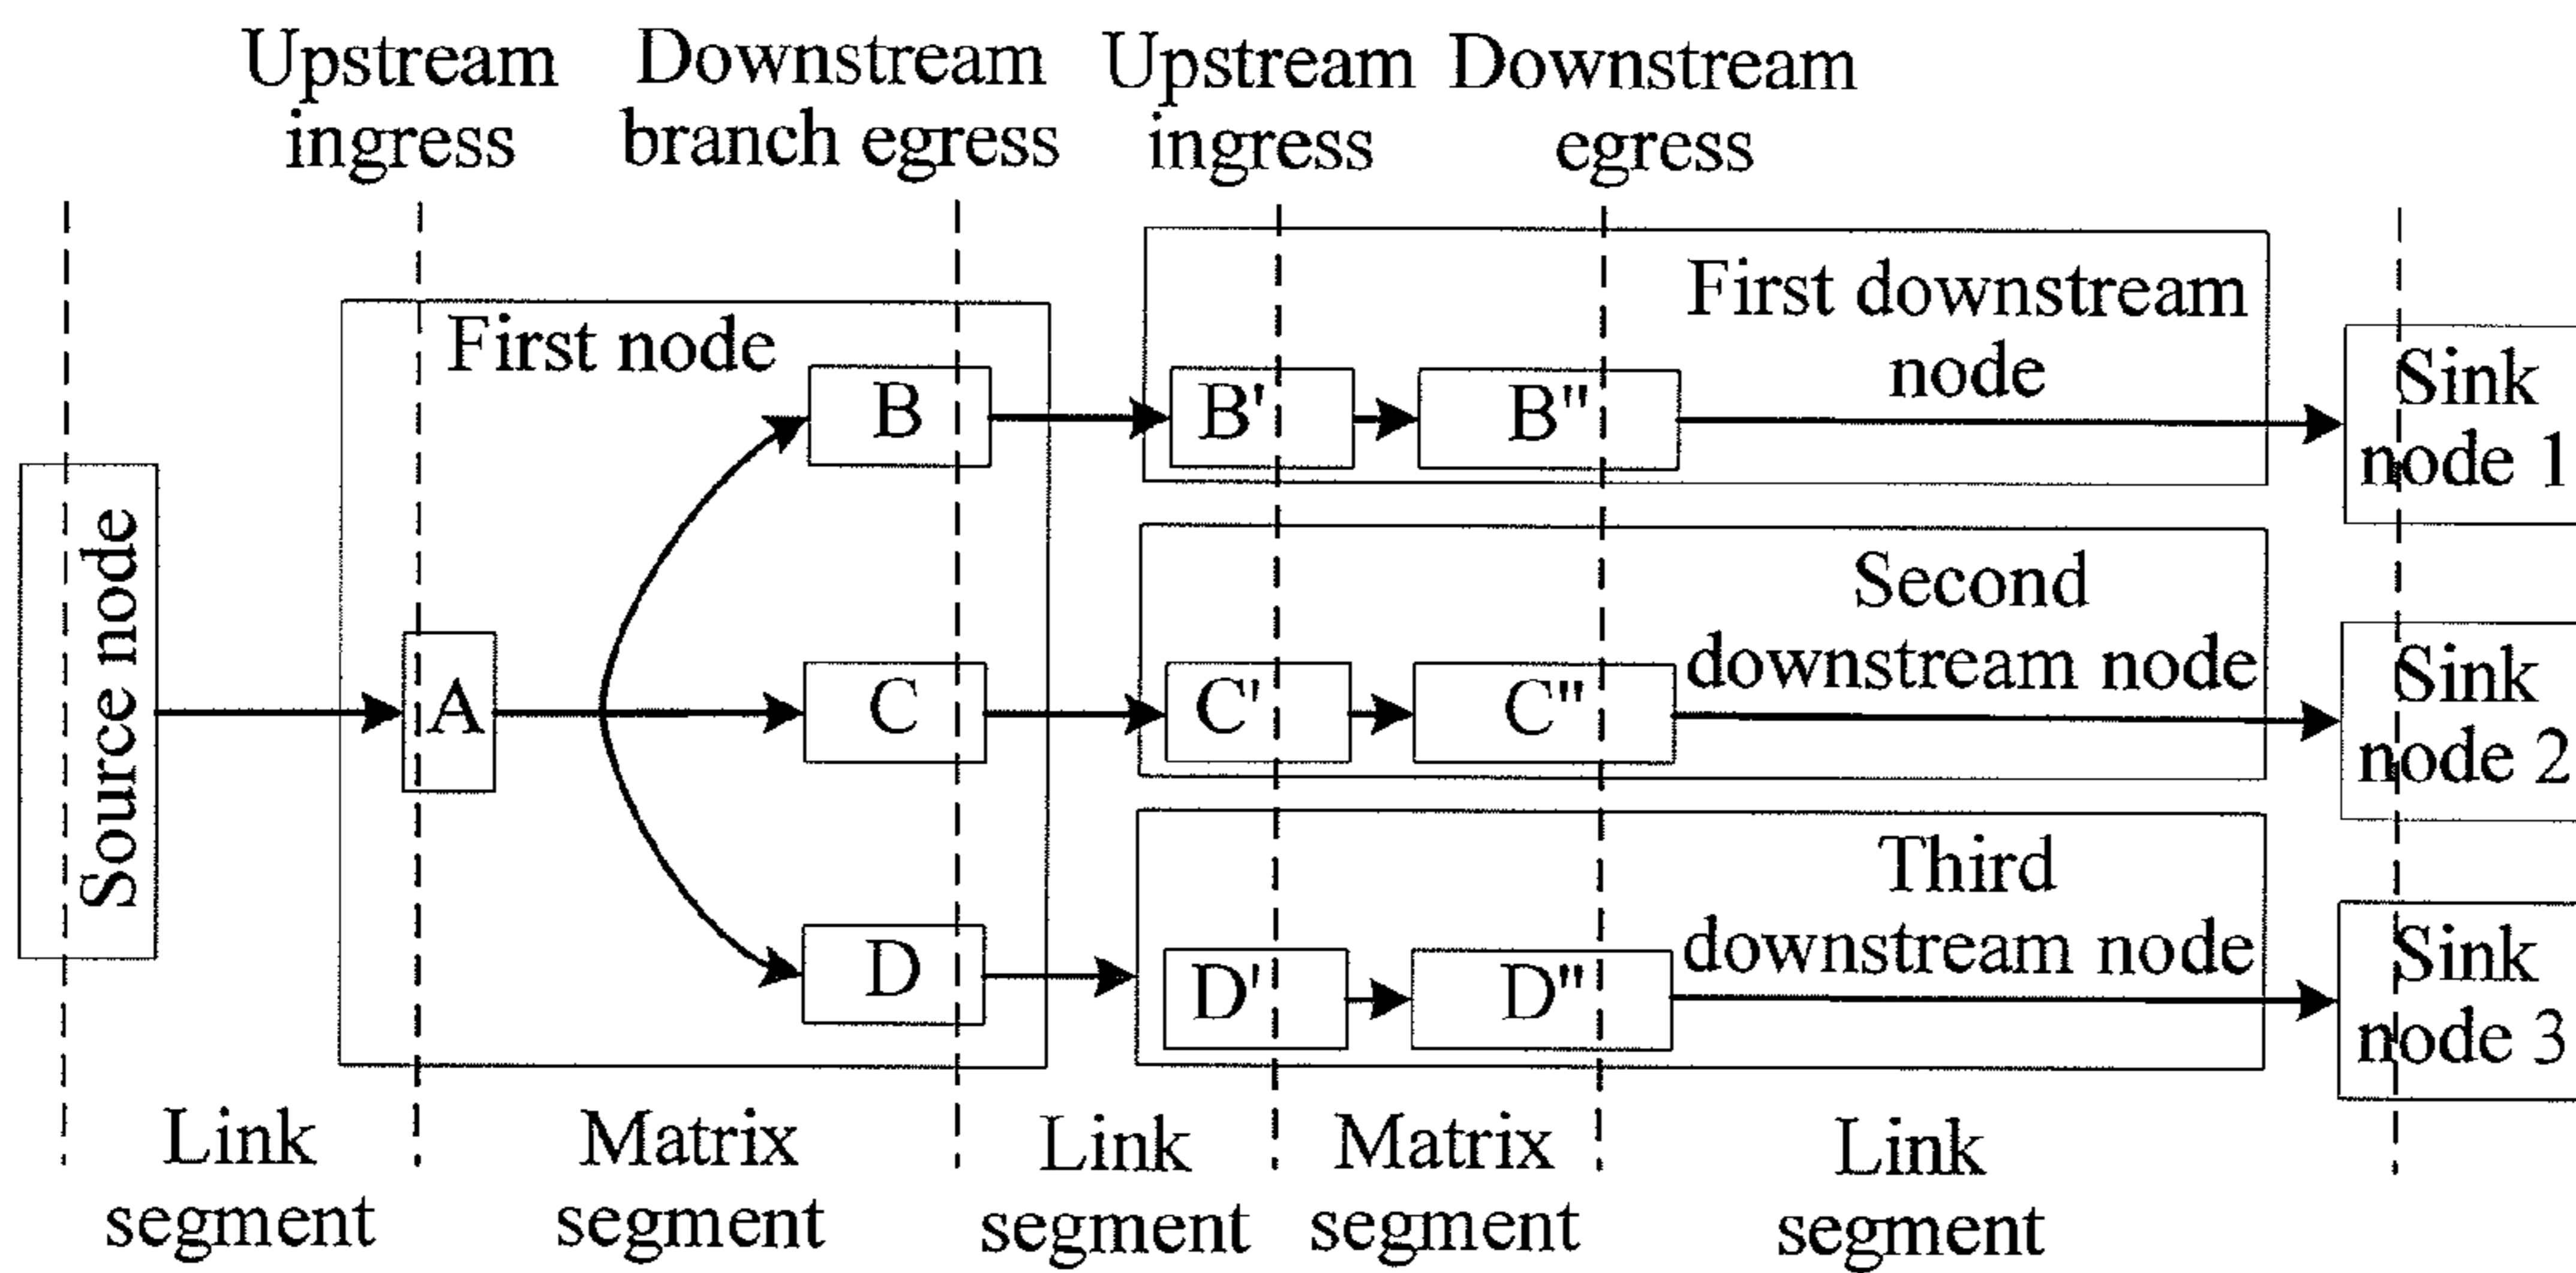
Upstream ingress

Downstream branch egress

Upstream ingress

Downstream egress

Source node

First node

A

B

C

D

First downstream node

B'

B"

Second downstream node

C'

C"

Third downstream node

D'

D"

Sink node 1

Sink node 2

Sink node 3

Link segment

Matrix segment

Link segment

Matrix segment

Link segment